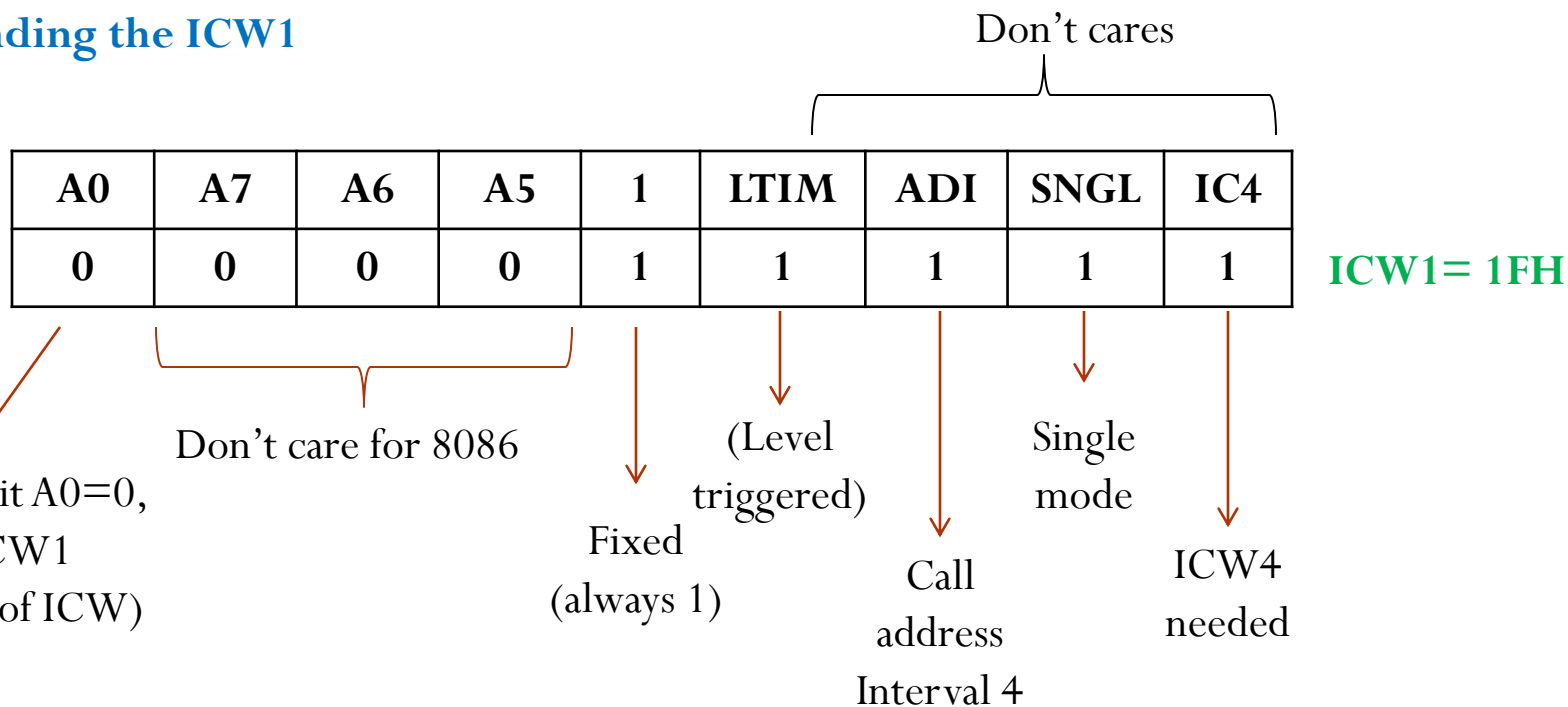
ading the ICW1

Don't cares

| A0 | A7 | A6 | A5 | 1 | LTIM | ADI | SNGL | IC4 |
|---|---|---|---|---|---|---|---|---|
| 0 | 0 | 0 | 0 | 1 | 1 | 1 | 1 | 1 |

ICW1= 1FH

it A0=0, CW1 of ICW)

Don't care for 8086

Fixed (always 1)

(Level triggered)

Call address Interval 4

Single mode

ICW4 needed